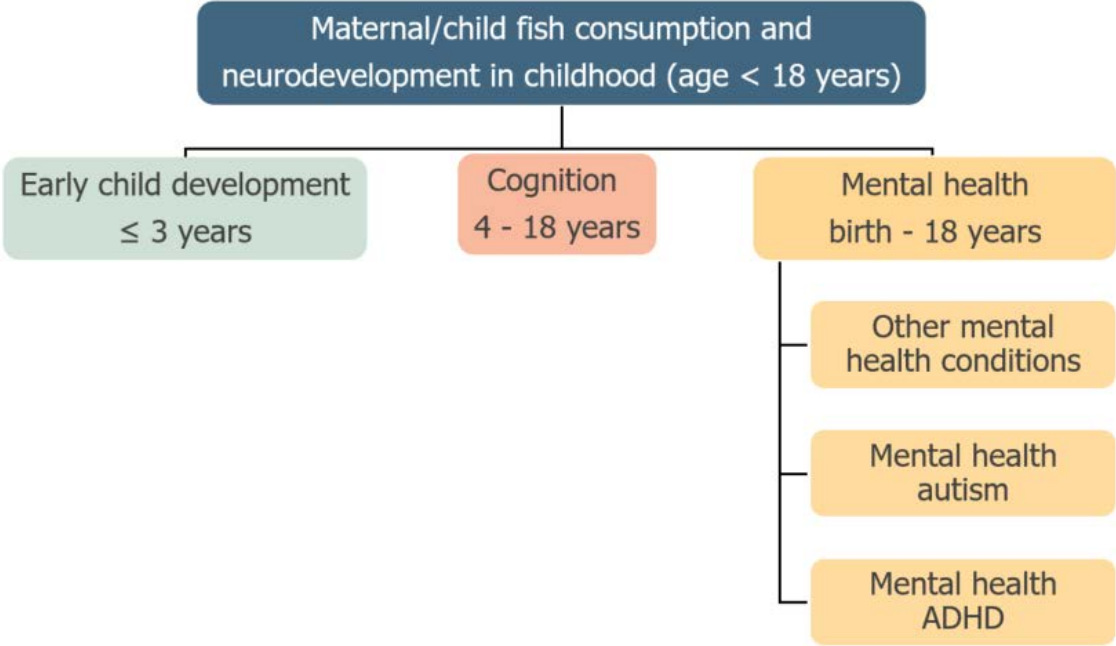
Maternal/child fish consumption and neurodevelopment in childhood (age < 18 years)

Early child development
≤ 3 years

Cognition
4 - 18 years

Mental health
birth - 18 years

Other mental health conditions

Mental health autism

Mental health ADHD